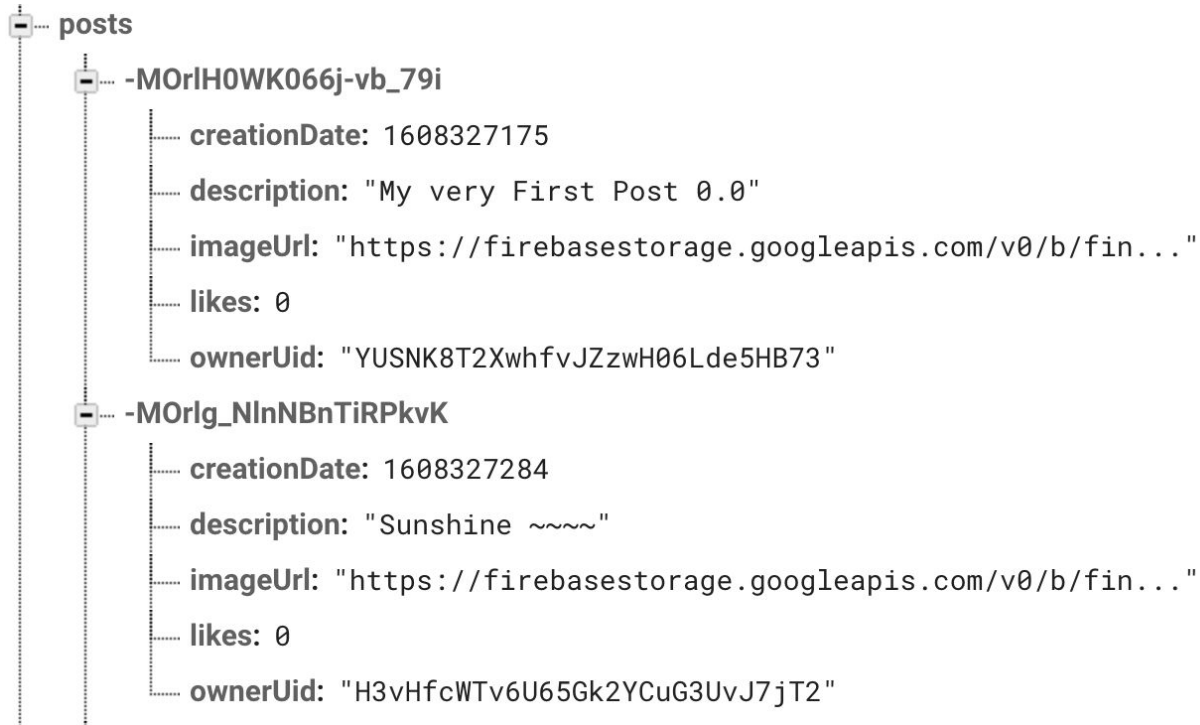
posts

-MOrlH0WK066j-vb_79i

creationDate: 1608327175

description: "My very First Post 0.0"

imageUrl: "https://firebasestorage.googleapis.com/v0/b/fin..."

likes: 0

ownerUid: "YUSNK8T2XwhfvJZzwH06Lde5HB73"

-MOrlg_NlnNBnTiRPkvK

creationDate: 1608327284

description: "Sunshine ~~~~"

imageUrl: "https://firebasestorage.googleapis.com/v0/b/fin..."

likes: 0

ownerUid: "H3vHfcWTv6U65Gk2YCuG3UvJ7jT2"